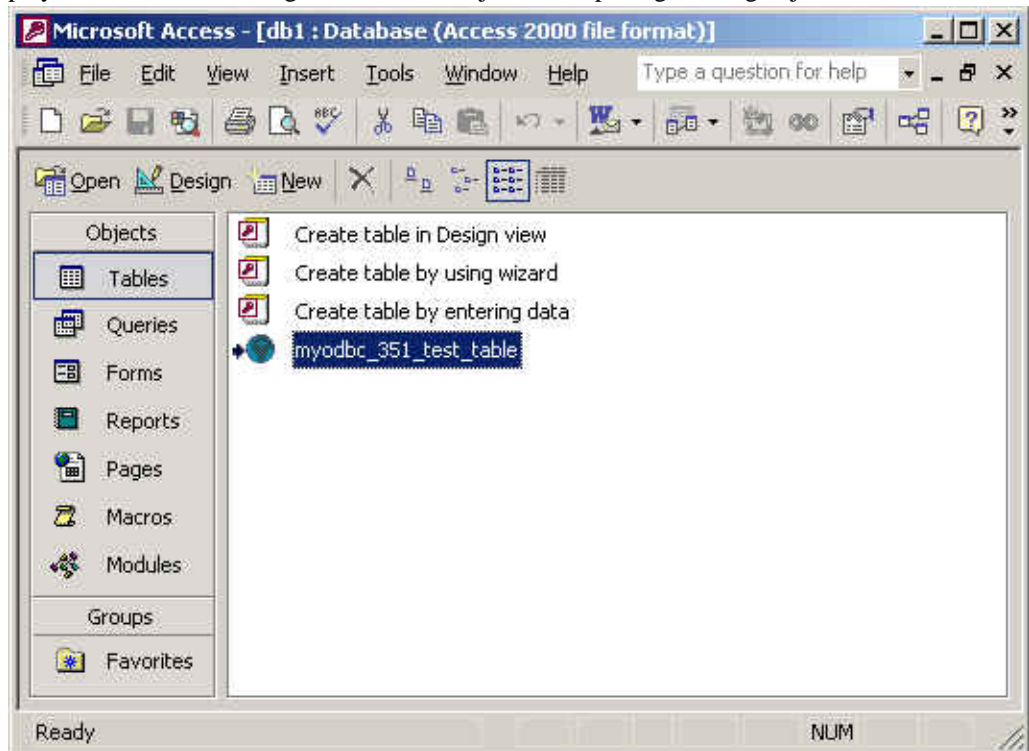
Microsoft Access - [db1 : Database (Access 2000 file format)]

File Edit View Insert Tools Window Help

Type a question for help

Open Design New

Objects

Tables

Queries

Forms

Reports

Pages

Macros

Modules

Groups

Favorites

Create table in Design view

Create table by using wizard

Create table by entering data

myodbc_351_test_table

Ready

NUM